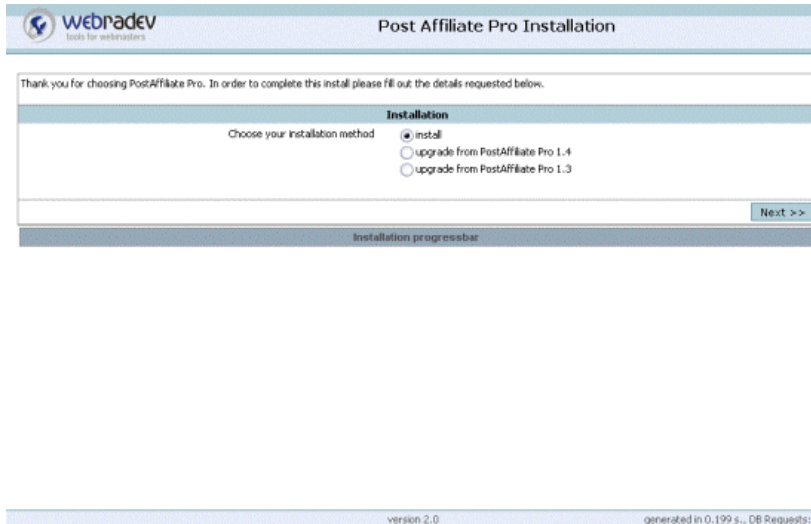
webradev
tools for webmasters

Post Affiliate Pro Installation

Thank you for choosing PostAffiliate Pro. In order to complete this install please fill out the details requested below.

Installation

Choose your installation method

install

upgrade from PostAffiliate Pro 1.4

upgrade from PostAffiliate Pro 1.3

Next >>

Installation progressbar

version 2.0

generated in 0.199 s., DB Requests